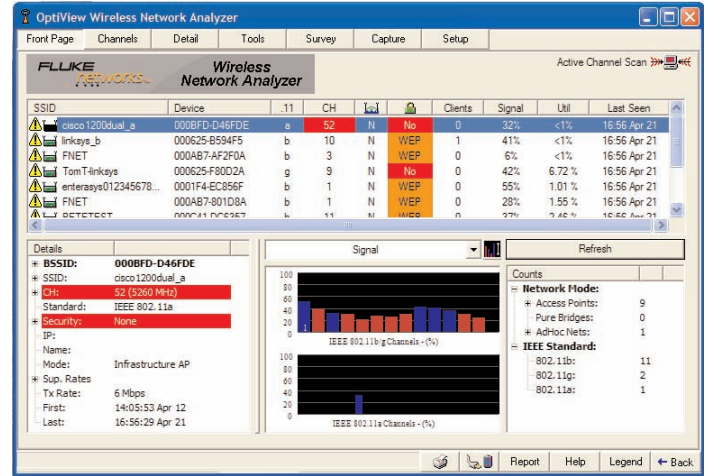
OptiView Wireless Network Analyzer

Front Page | Channels | Detail | Tools | Survey | Capture | Setup

FLUKE networks. Wireless Network Analyzer

Active Channel Scan

| SSID | Device | .11 | CH | | | Clients | Signal | Util | Last Seen |
|---|---|---|---|---|---|---|---|---|---|
| cisco1200dual_a | 000BFD-D46FDE | a | 52 | N | No | 0 | 32% | <1% | 16:56 Apr 21 |
| linksys_b | 000625-B594F5 | b | 10 | N | WEP | 1 | 41% | <1% | 16:56 Apr 21 |
| FNET | 000AB7-AF2F0A | b | 3 | N | WEP | 0 | 6% | <1% | 16:56 Apr 21 |
| TomT-linksys | 000625-F80D2A | g | 9 | N | No | 0 | 42% | 6.72 % | 16:56 Apr 21 |
| enterasys012345678... | 0001F4-EC856F | b | 1 | N | WEP | 0 | 55% | 1.01 % | 16:56 Apr 21 |
| FNET | 000AB7-801D8A | b | 1 | N | WEP | 0 | 28% | 1.55 % | 16:56 Apr 21 |
| PETETEST | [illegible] | b | 11 | N | WEP | 0 | 37% | 2.46 % | 16:56 Apr 21 |

Details
BSSID: 000BFD-D46FDE
SSID: cisco1200dual_a
CH: 52 (5260 MHz)
Standard: IEEE 802.11a
Security: None
IP:
Name:
Mode: Infrastructure AP
Sup. Rates
Tx Rate: 6 Mbps
First: 14:05:53 Apr 12
Last: 16:56:29 Apr 21

Signal

100
80
60
40
20
0
1
IEEE 802.11b/g Channels - (%)

100
80
60
40
20
0
IEEE 802.11a Channels - (%)

Refresh

Counts
Network Mode:
Access Points: 9
Pure Bridges: 0
AdHoc Nets: 1
IEEE Standard:
802.11b: 11
802.11g: 2
802.11a: 1

Report | Help | Legend | Back